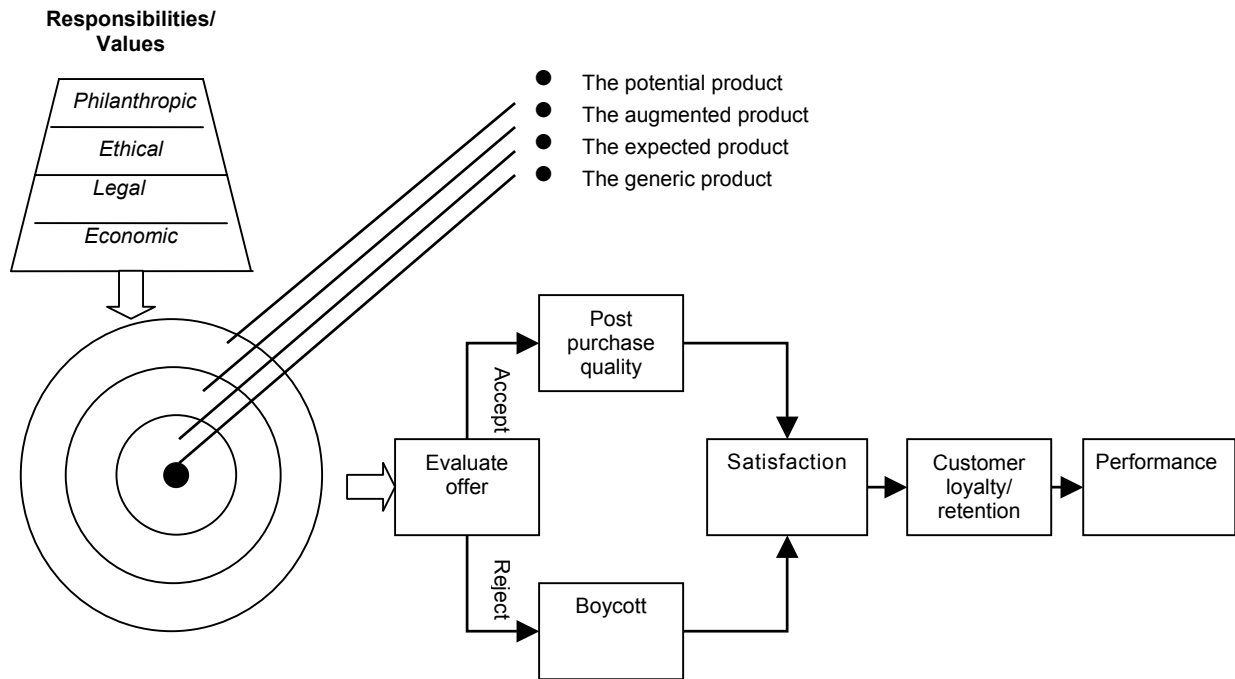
Responsibilities/ Values

Philanthropic
Ethical
Legal
Economic

The potential product
The augmented product
The expected product
The generic product

Post purchase quality

Accept

Evaluate offer

Reject

Boycott

Satisfaction

Customer loyalty/ retention

Performance